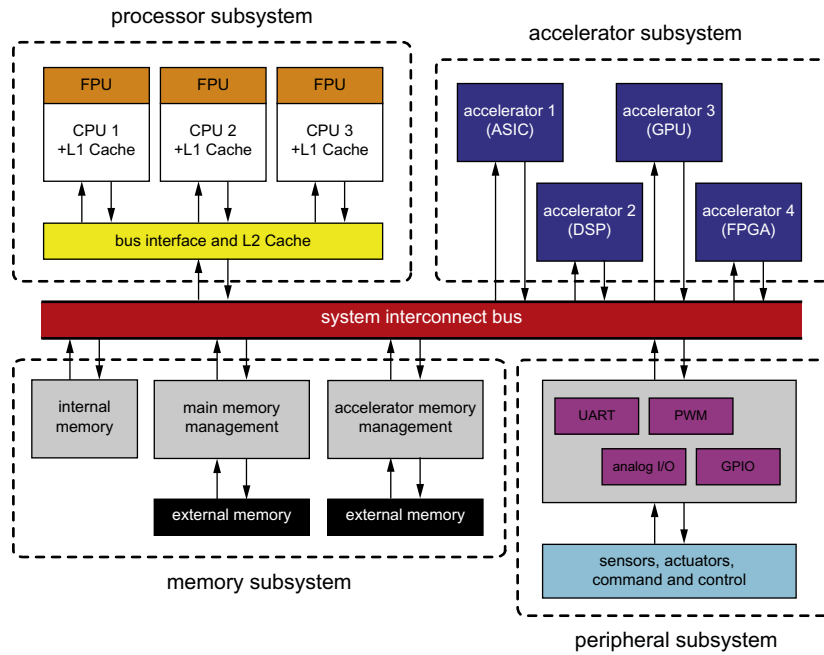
processor subsystem

FPU

CPU 1 +L1 Cache

FPU

CPU 2 +L1 Cache

FPU

CPU 3 +L1 Cache

bus interface and L2 Cache

accelerator subsystem

accelerator 1 (ASIC)

accelerator 3 (GPU)

accelerator 2 (DSP)

accelerator 4 (FPGA)

system interconnect bus

internal memory

main memory management

accelerator memory management

external memory

external memory

memory subsystem

UART

PWM

analog I/O

GPIO

sensors, actuators, command and control

peripheral subsystem